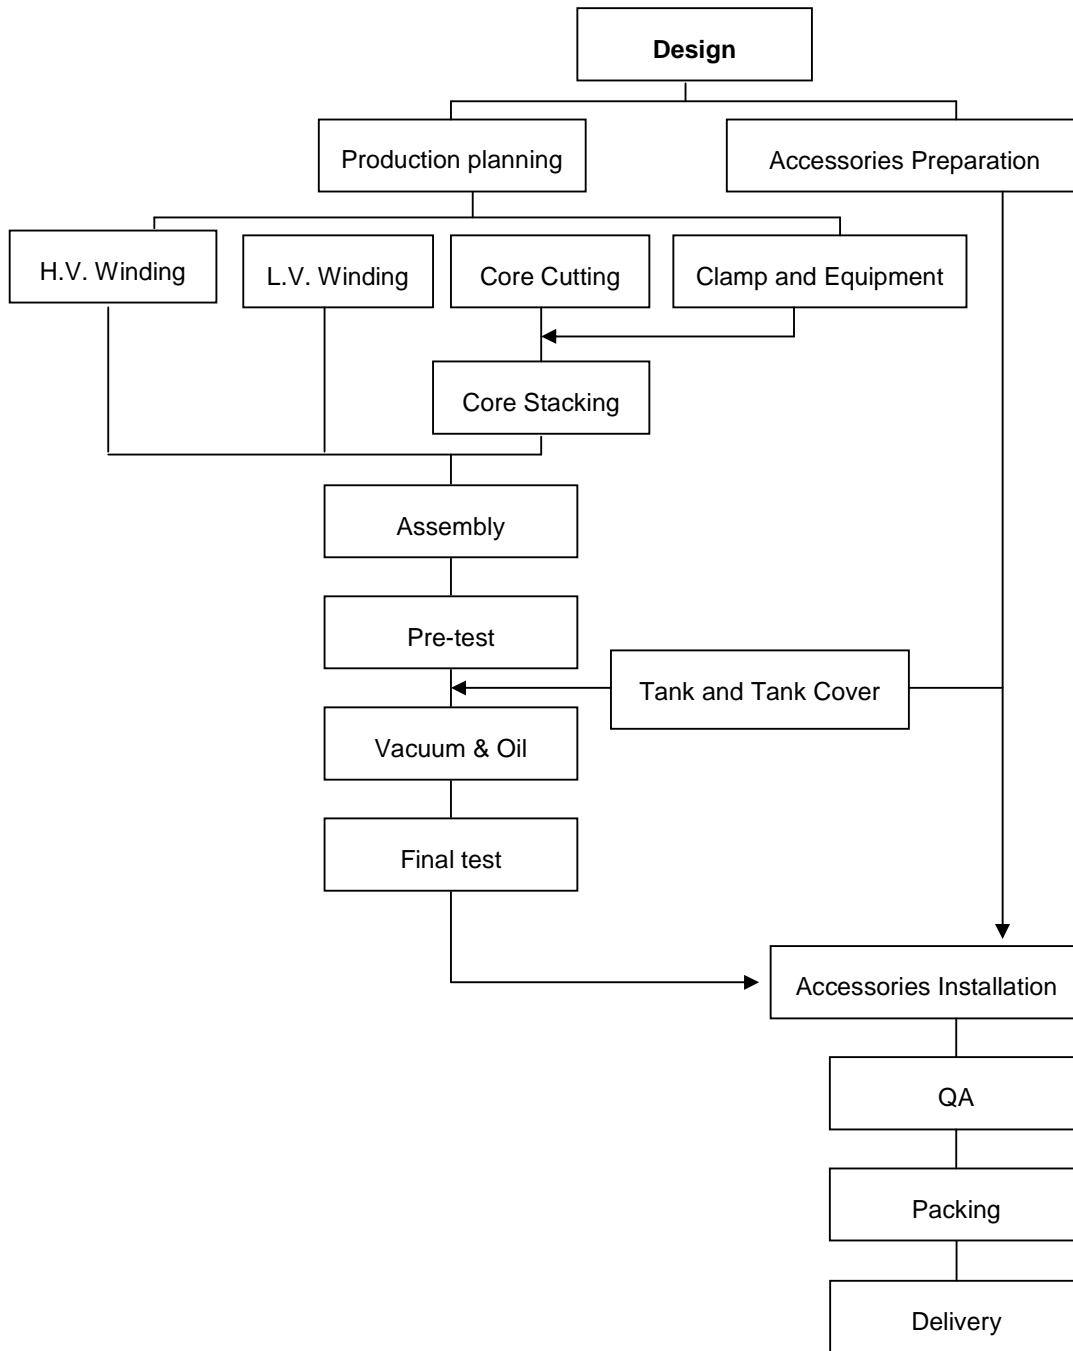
Design

Production planning

Accessories Preparation

H.V. Winding

L.V. Winding

Core Cutting

Clamp and Equipment

Core Stacking

Assembly

Pre-test

Tank and Tank Cover

Vacuum & Oil

Final test

Accessories Installation

QA

Packing

Delivery